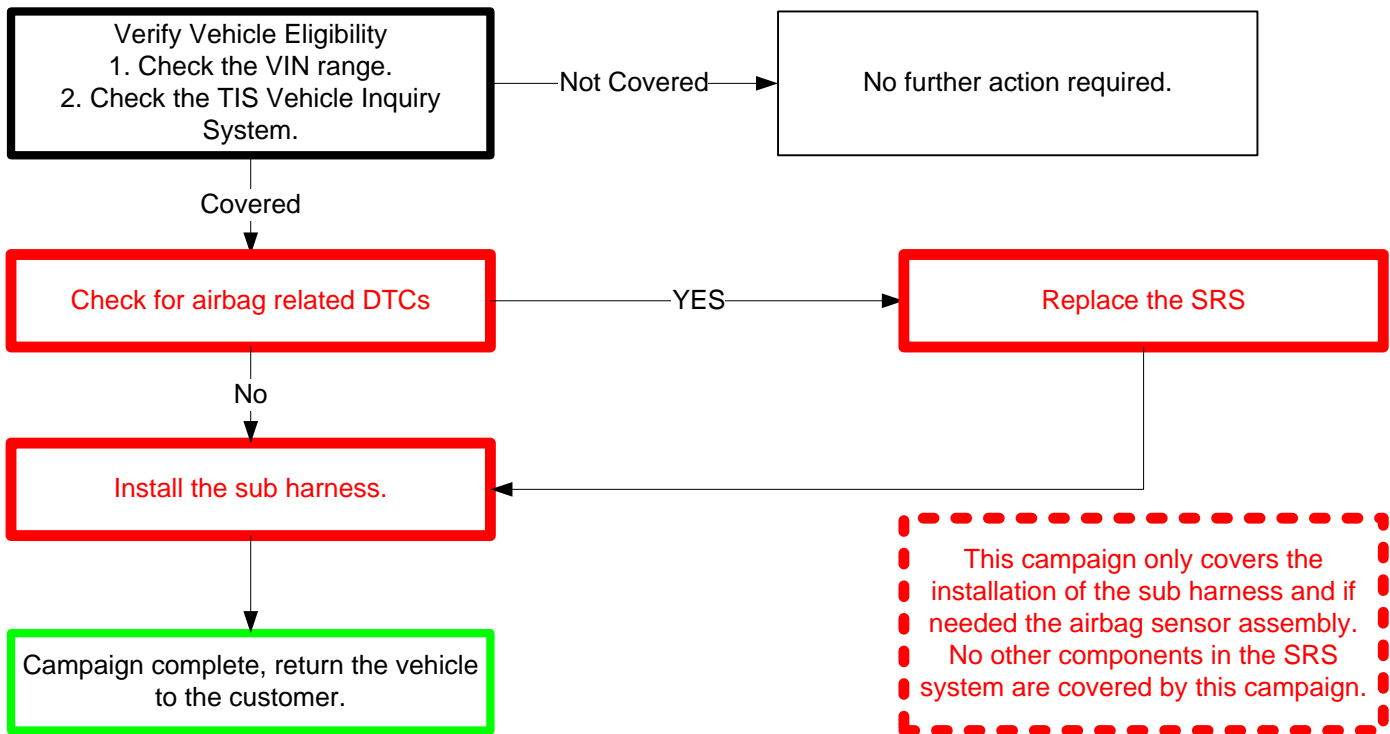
Verify Vehicle Eligibility
1. Check the VIN range.
2. Check the TIS Vehicle Inquiry System.

Not Covered

No further action required.

Covered

Check for airbag related DTCs

YES

Replace the SRS

No

Install the sub harness.

This campaign only covers the installation of the sub harness and if needed the airbag sensor assembly. No other components in the SRS system are covered by this campaign.

Campaign complete, return the vehicle to the customer.